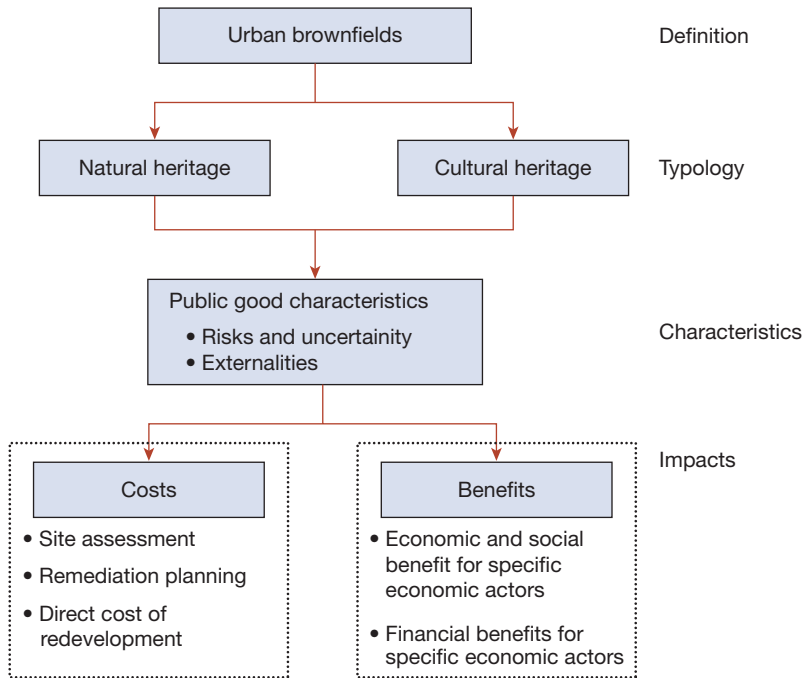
Urban brownfields

Definition

Natural heritage

Cultural heritage

Typology

Public good characteristics
• Risks and uncertainity
• Externalities

Characteristics

Impacts

Costs
• Site assessment
• Remediation planning
• Direct cost of redevelopment

Benefits
• Economic and social benefit for specific economic actors
• Financial benefits for specific economic actors